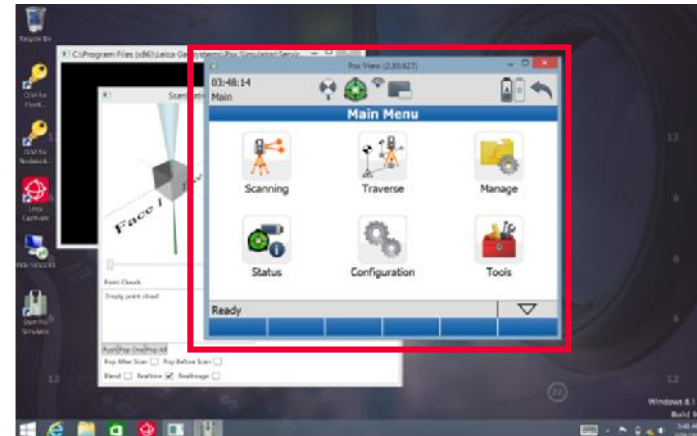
Recycle Bin

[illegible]

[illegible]

Leica Captivate

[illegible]

Start Pos Simulator

C:\Program Files (x86)\Leica Geosystems\Pos Simulator\Servi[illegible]

Scan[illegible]

Face I

Point Clouds

Empty point cloud

Push Pop One Pop All

Pop After Scan Pop Before Scan

Blend Realtime Realimage

Pos View (2.50.427)

03:48:14

Main

Main Menu

Scanning

Traverse

Manage

Status

Configuration

Tools

Ready

Windows 8.1

Build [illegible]